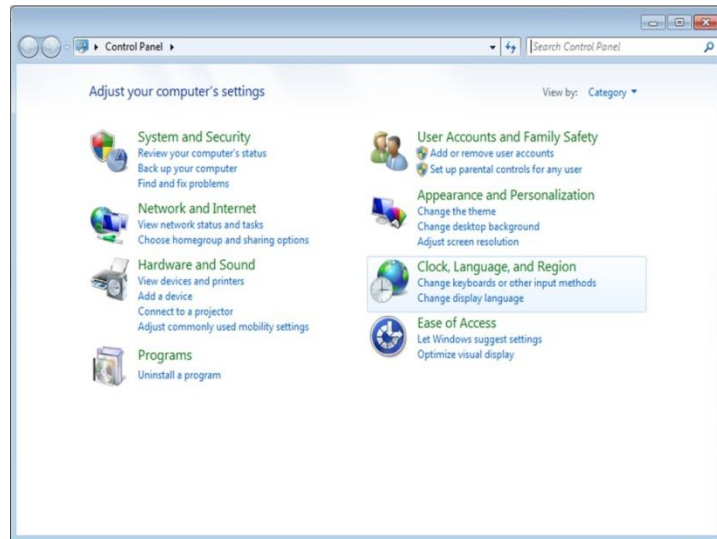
▸ Control Panel ▸

Search Control Panel

Adjust your computer's settings

View by: Category ▾

System and Security
Review your computer's status
Back up your computer
Find and fix problems

Network and Internet
View network status and tasks
Choose homegroup and sharing options

Hardware and Sound
View devices and printers
Add a device
Connect to a projector
Adjust commonly used mobility settings

Programs
Uninstall a program

User Accounts and Family Safety
Add or remove user accounts
Set up parental controls for any user

Appearance and Personalization
Change the theme
Change desktop background
Adjust screen resolution

Clock, Language, and Region
Change keyboards or other input methods
Change display language

Ease of Access
Let Windows suggest settings
Optimize visual display